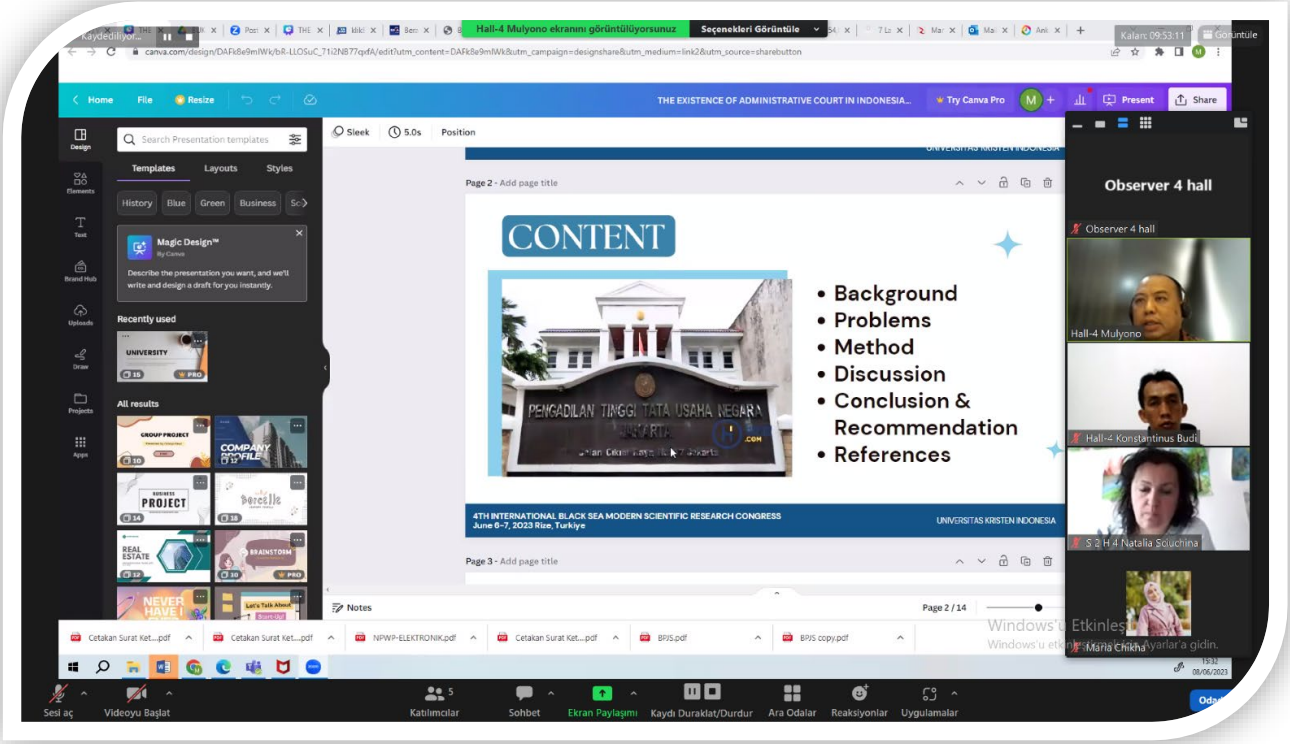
Kaydediliyor...

Hall-4 Mulyono ekranını görüntülüyorsunuz Seçenekleri Görüntüle

Kalan: 09:53:11 Görüntüle

canva.com/design/DAFk8e9mlWk/bR-LLOSuC_71i2NB77qxfA/edit?utm_content=DAFk8e9mlWk&utm_campaign=designshare&utm_medium=link2&utm_source=sharebutton

Home File Resize THE EXISTENCE OF ADMINISTRATIVE COURT IN INDONESIA... Try Canva Pro Present Share

Design Elements Text Brand Hub Uploads Draw Projects Apps

Search Presentation templates

Templates Layouts Styles

History Blue Green Business

Magic Design™ By Canva

Describe the presentation you want, and we'll write and design a draft for you instantly.

Recently used

UNIVERSITY 15 PRO

All results

GROUP PROJECT 10 COMPANY PROFILE 12 PROJECT 14 18 REAL ESTATE 12 BRAINSTORM 10 PRO NEVER HAVE I Let's Talk About

Sleek 5.0s Position

UNIVERSITAS KRISTEN INDONESIA

Page 2 - Add page title

CONTENT

PENGADILAN TINGGI TATA USAHA NEGARA JAKARTA

• Background
• Problems
• Method
• Discussion
• Conclusion & Recommendation
• References

4TH INTERNATIONAL BLACK SEA MODERN SCIENTIFIC RESEARCH CONGRESS June 6-7, 2023 Rize, Turkiye

UNIVERSITAS KRISTEN INDONESIA

Page 3 - Add page title

Notes Page 2 / 14

Observer 4 hall

Observer 4 hall

Hall-4 Mulyono

Hall-4 Konstantinus Budi

S 2 H 4 Natalia Sciuchina

Maria Chikha

Windows'u Etkinleş
Windows'u etkinleştirmek için Ayarlar'a gidin.

Cetakan Surat Ket....pdf Cetakan Surat Ket....pdf NPWP-ELEKTRONIK.pdf Cetakan Surat Ket....pdf BPJS.pdf BPJS copy.pdf

15:32 08/06/2023

Sesi aç Videoyu Başlat Katılımcılar 5 Sohbet Ekran Paylaşımı Kaydı Duraklat/Durdur Ara Odalar Reaksiyonlar Uygulamalar Odal